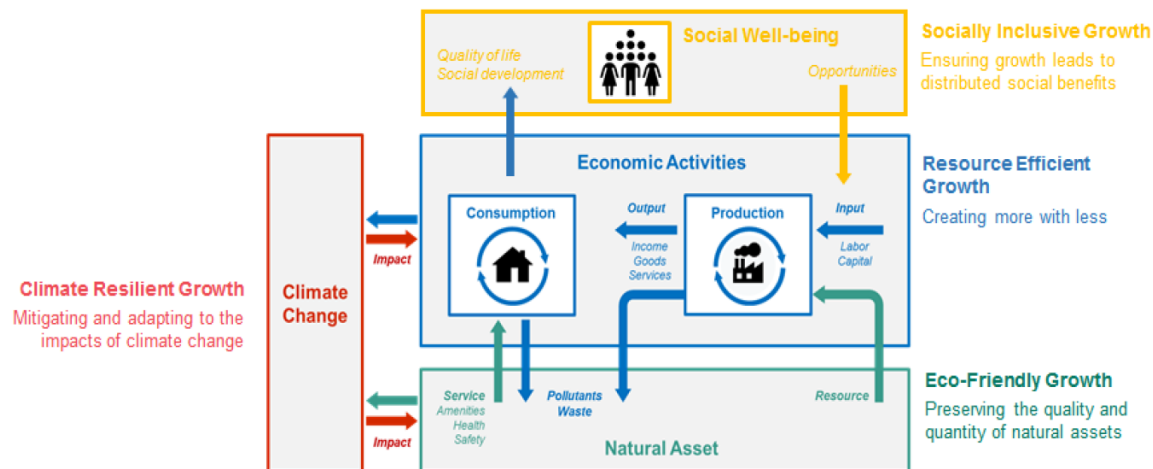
Social Well-being

Quality of life
Social development

Opportunities

Socially Inclusive Growth
Ensuring growth leads to distributed social benefits

Economic Activities

Consumption

Output
Income
Goods
Services

Production

Input
Labor
Capital

Resource Efficient Growth
Creating more with less

Climate Resilient Growth
Mitigating and adapting to the impacts of climate change

Climate Change

Impact

Service
Amenities
Health
Safety

Pollutants
Waste

Resource

Impact

Natural Asset

Eco-Friendly Growth
Preserving the quality and quantity of natural assets